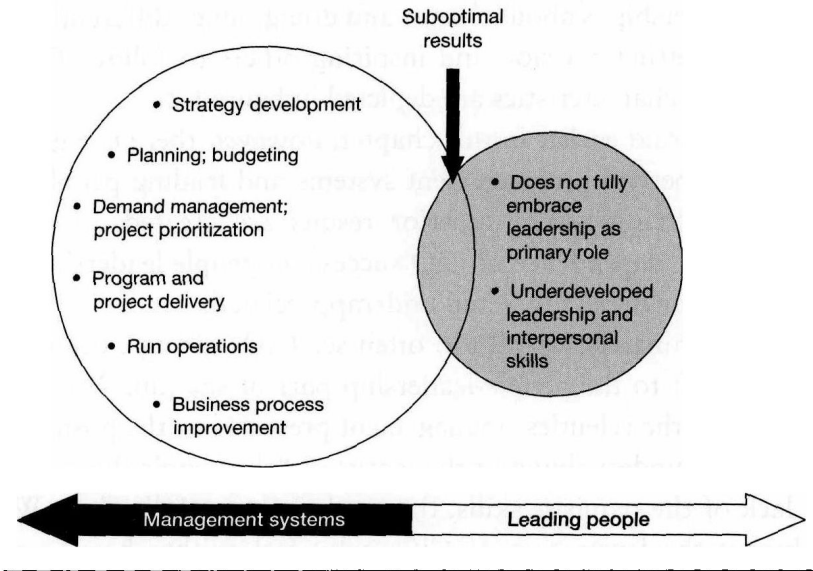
Suboptimal results

• Strategy development

• Planning; budgeting

• Demand management; project prioritization

• Program and project delivery

• Run operations

• Business process improvement

• Does not fully embrace leadership as primary role

• Underdeveloped leadership and interpersonal skills

Management systems

Leading people